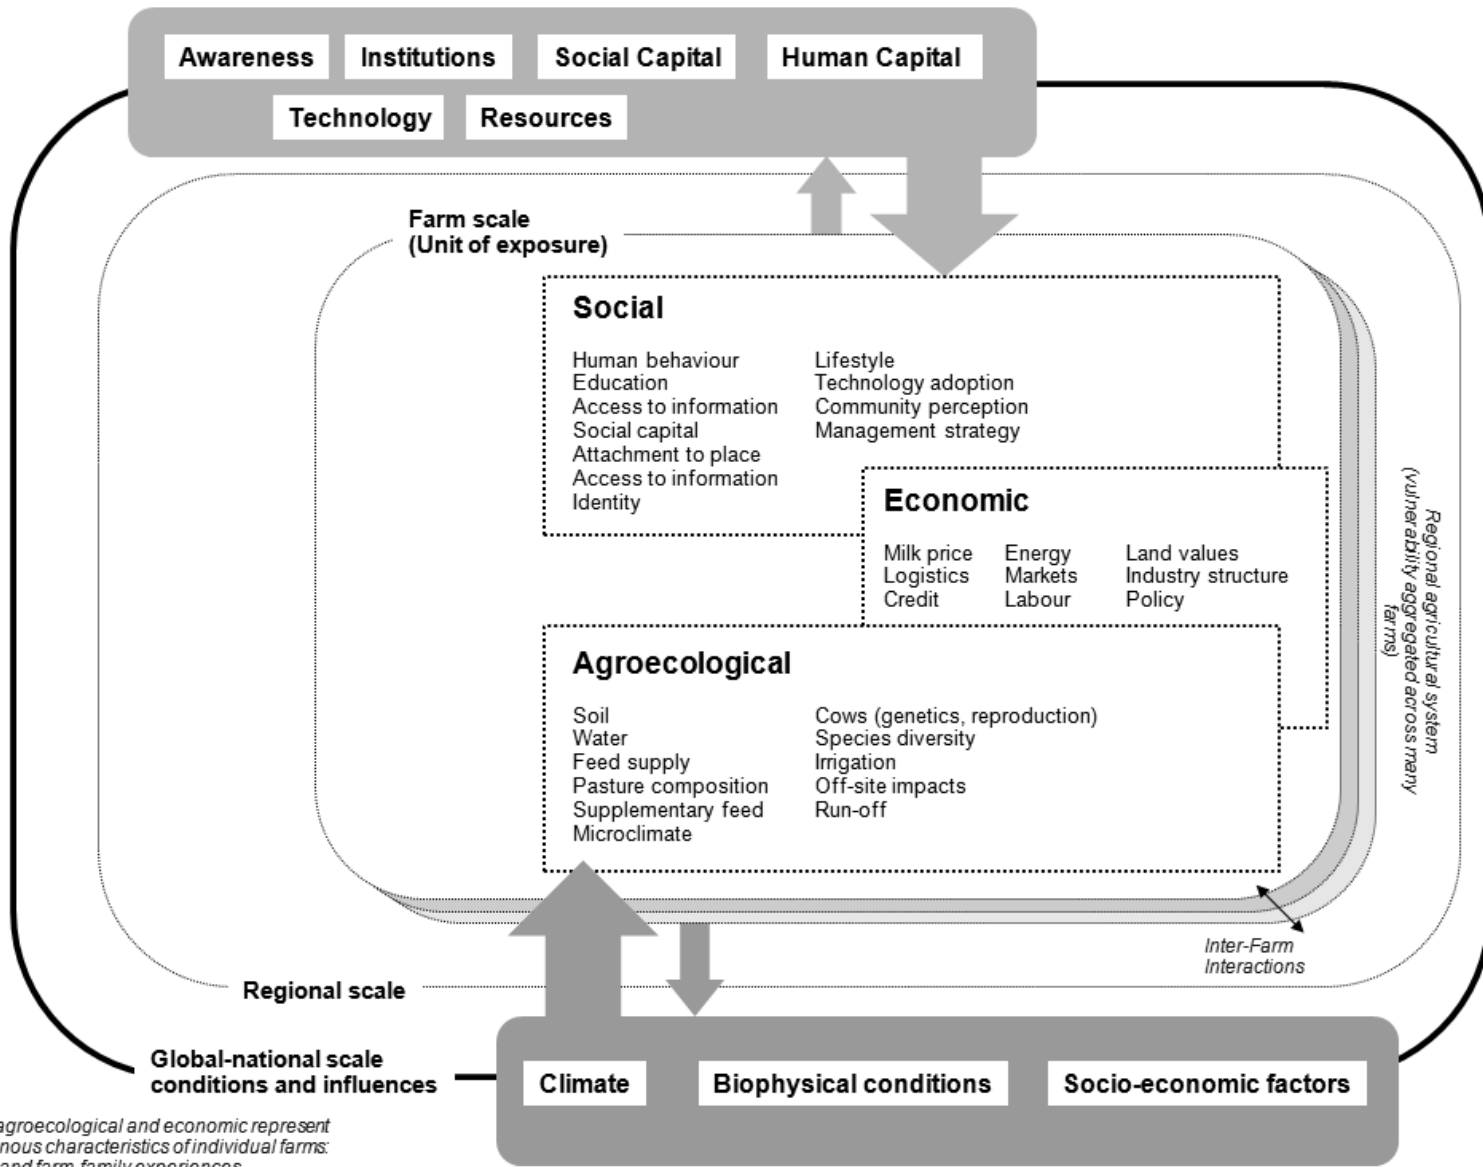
Awareness
Institutions
Social Capital
Human Capital
Technology
Resources

Farm scale
(Unit of exposure)

Social

Human behaviour
Education
Access to information
Social capital
Attachment to place
Access to information
Identity

Lifestyle
Technology adoption
Community perception
Management strategy

Economic

Milk price
Logistics
Credit

Energy
Markets
Labour

Land values
Industry structure
Policy

Agroecological

Soil
Water
Feed supply
Pasture composition
Supplementary feed
Microclimate

Cows (genetics, reproduction)
Species diversity
Irrigation
Off-site impacts
Run-off

Regional agricultural system
(vulnerability aggregated across many farms)

Inter-Farm
Interactions

Regional scale

Global-national scale
conditions and influences

Climate
Biophysical conditions
Socio-economic factors

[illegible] agroecological and economic represent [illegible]nous characteristics of individual farms: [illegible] and farm family experiences